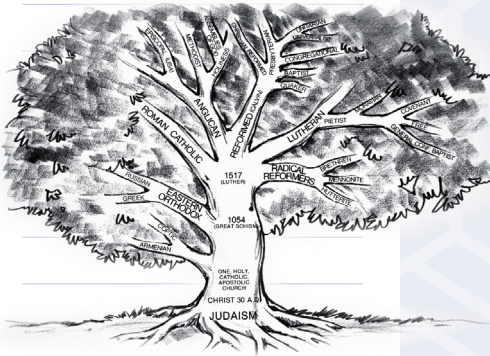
EPISCOPAL (US)
METHODIST
NAZARENE
HOLINESS
CHRISTIAN REFORMED
PRESBYTERIAN
UNITARIAN
CONGREGATIONAL
BAPTIST
QUAKER
ANGLICAN
REFORMED (CALVIN)
ROMAN CATHOLIC
LUTHERAN
PIETIST
MORAVIAN
COVENANT
FREE
GENERAL CONF. BAPTIST
RADICAL REFORMERS
BRETHREN
MENNONITE
HUTTERITE
1517 (LUTHER)
RUSSIAN
GREEK
EASTERN ORTHODOX
COPTIC
ARMENIAN
1054 (GREAT SCHISM)
ONE, HOLY, CATHOLIC, APOSTOLIC CHURCH
CHRIST 30 A.D.
JUDAISM